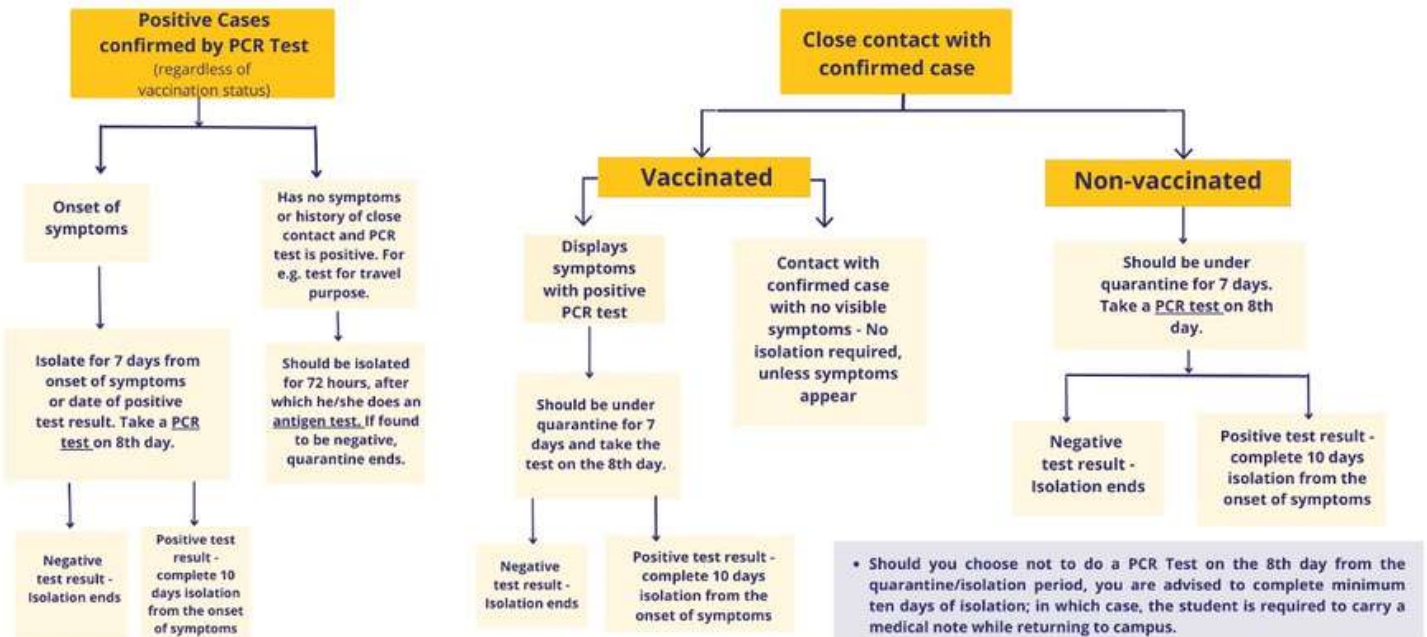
Positive Cases confirmed by PCR Test (regardless of vaccination status)

Onset of symptoms

Isolate for 7 days from onset of symptoms or date of positive test result. Take a PCR test on 8th day.

Negative test result - Isolation ends

Positive test result - complete 10 days isolation from the onset of symptoms

Has no symptoms or history of close contact and PCR test is positive. For e.g. test for travel purpose.

Should be isolated for 72 hours, after which he/she does an antigen test. If found to be negative, quarantine ends.

Close contact with confirmed case

Vaccinated

Displays symptoms with positive PCR test

Should be under quarantine for 7 days and take the test on the 8th day.

Negative test result - Isolation ends

Positive test result - complete 10 days isolation from the onset of symptoms

Contact with confirmed case with no visible symptoms - No isolation required, unless symptoms appear

Non-vaccinated

Should be under quarantine for 7 days. Take a PCR test on 8th day.

Negative test result - Isolation ends

Positive test result - complete 10 days isolation from the onset of symptoms

• Should you choose not to do a PCR Test on the 8th day from the quarantine/isolation period, you are advised to complete minimum ten days of isolation; in which case, the student is required to carry a medical note while returning to campus.